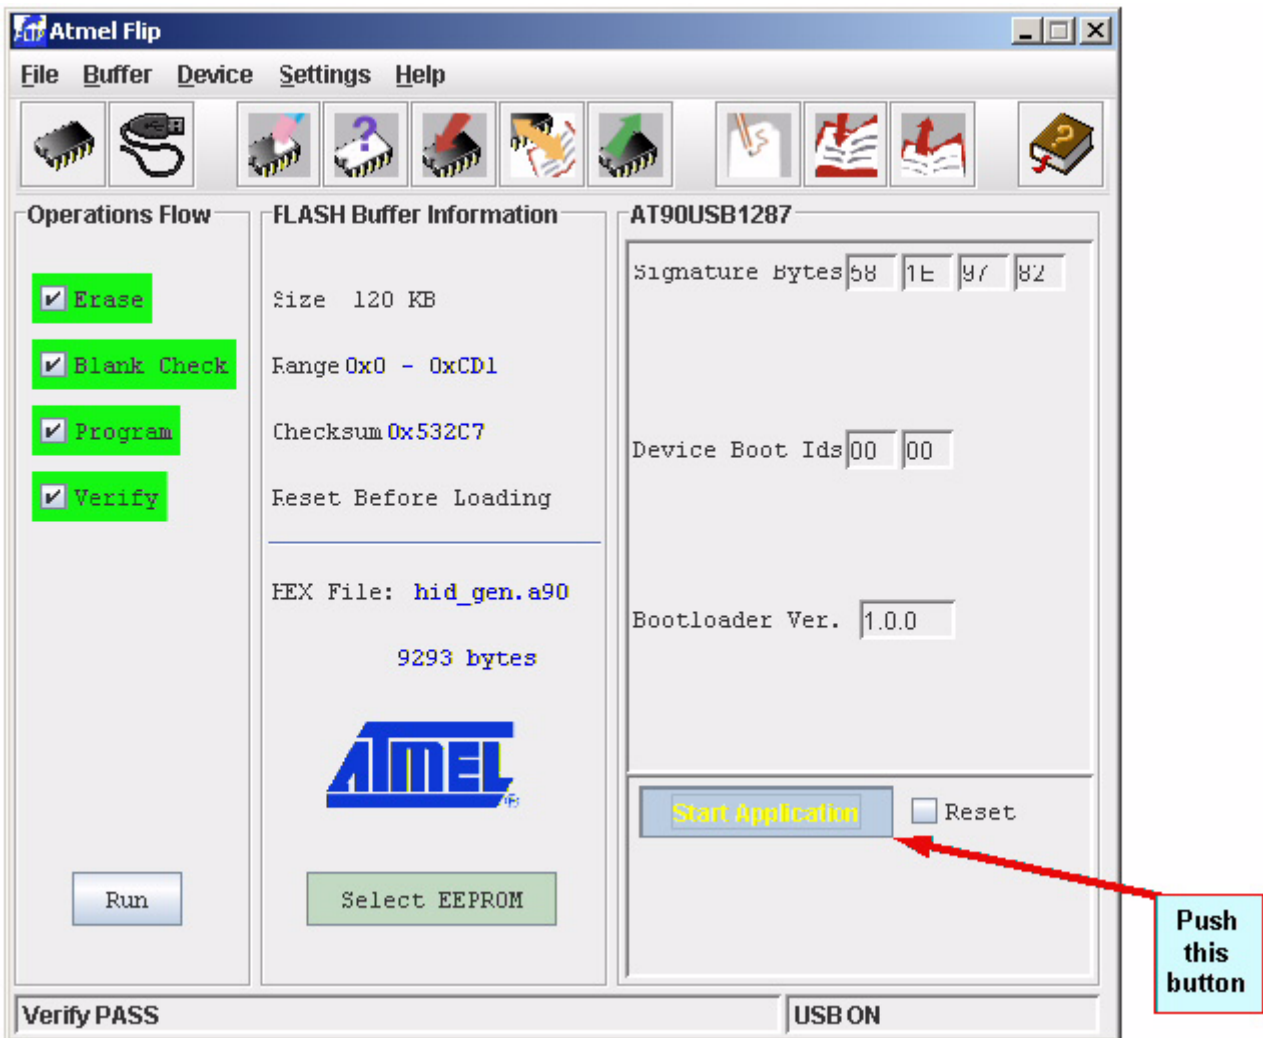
Atmel Flip

File Buffer Device Settings Help

Operations Flow

Erase

Blank Check

Program

Verify

Run

FLASH Buffer Information

Size 120 KB

Range 0x0 - 0xCD1

Checksum 0x532C7

Reset Before Loading

HEX File: hid_gen.a90

9293 bytes

ATMEL

Select EEPROM

AT90USB1287

Signature Bytes 58 1E 97 82

Device Boot Ids 00 00

Bootloader Ver. 1.0.0

Start Application

Reset

Push this button

Verify PASS

USB ON